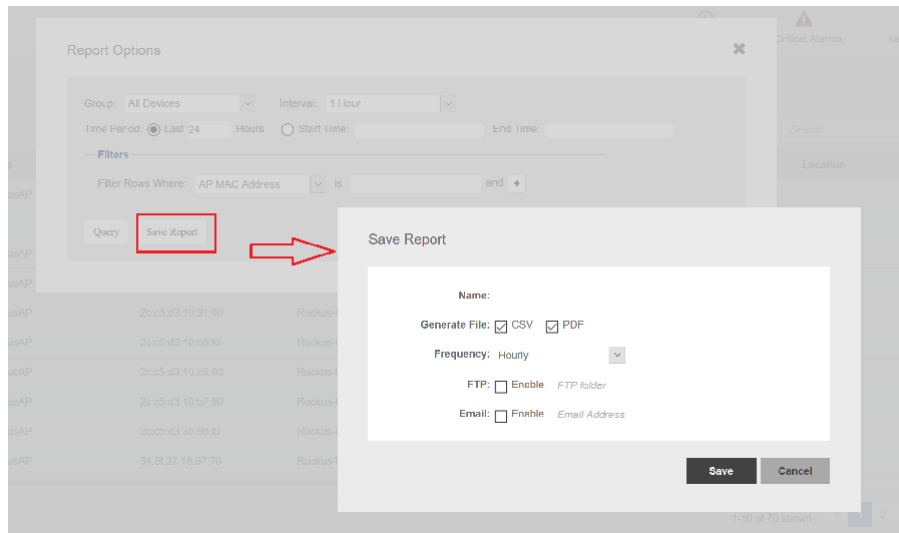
Critical Alarms

Report Options

Group: All Devices

Interval: 1 Hour

Time Period: Last 24 Hours

Start Time:

End Time:

Filters

Filter Rows Where: AP MAC Address

is

and +

Query

Save Report

Search

Location

usAP

usAP

usAP

usAP

usAP

usAP

usAP

usAP

2c:c5:d3:10:31:30

2c:c5:d3:10:b5:f0

2c:c5:d3:10:b6:00

2c:c5:d3:10:b7:80

2c:c5:d3:30:98:f0

34:8f:27:16:87:70

Ruckus-

Ruckus-

Ruckus-

Ruckus-

Ruckus-

Ruckus-

Save Report

Name:

Generate File: CSV PDF

Frequency: Hourly

FTP: Enable FTP folder

Email: Enable Email Address

Save

Cancel

1-10 of 70 shown

2